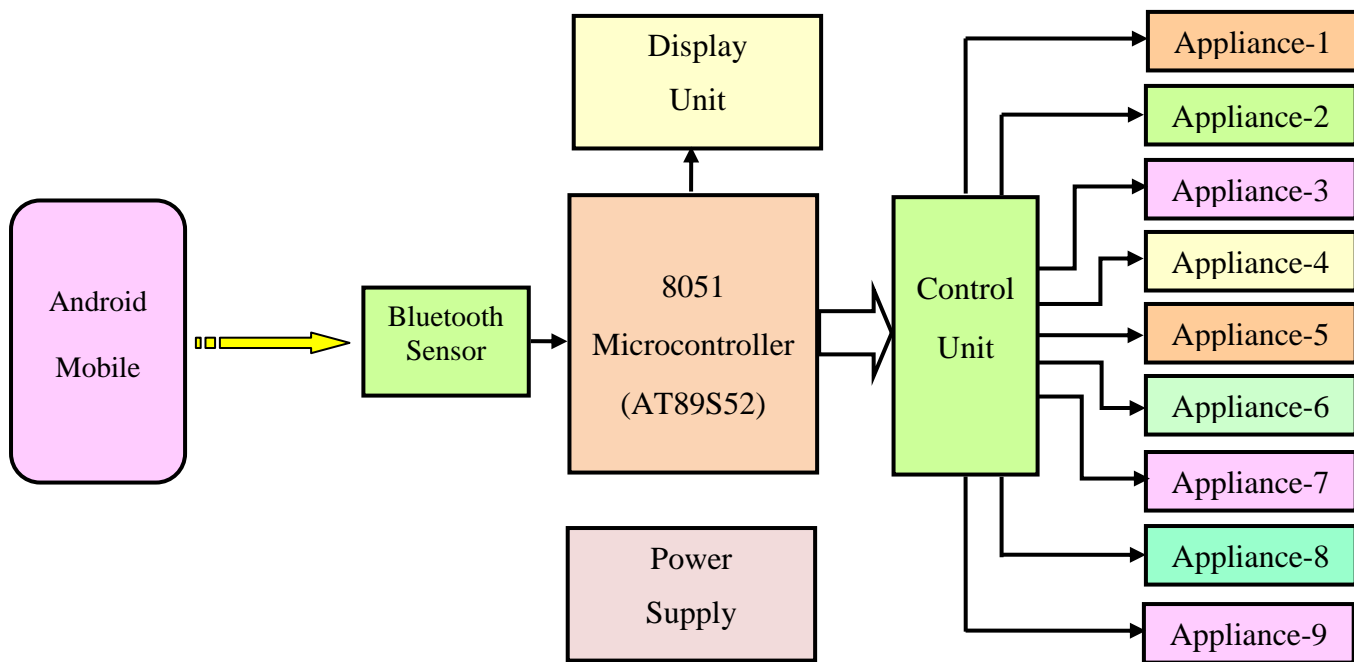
Display Unit

Android Mobile

Bluetooth Sensor

8051 Microcontroller (AT89S52)

Control Unit

Power Supply

Appliance-1

Appliance-2

Appliance-3

Appliance-4

Appliance-5

Appliance-6

Appliance-7

Appliance-8

Appliance-9